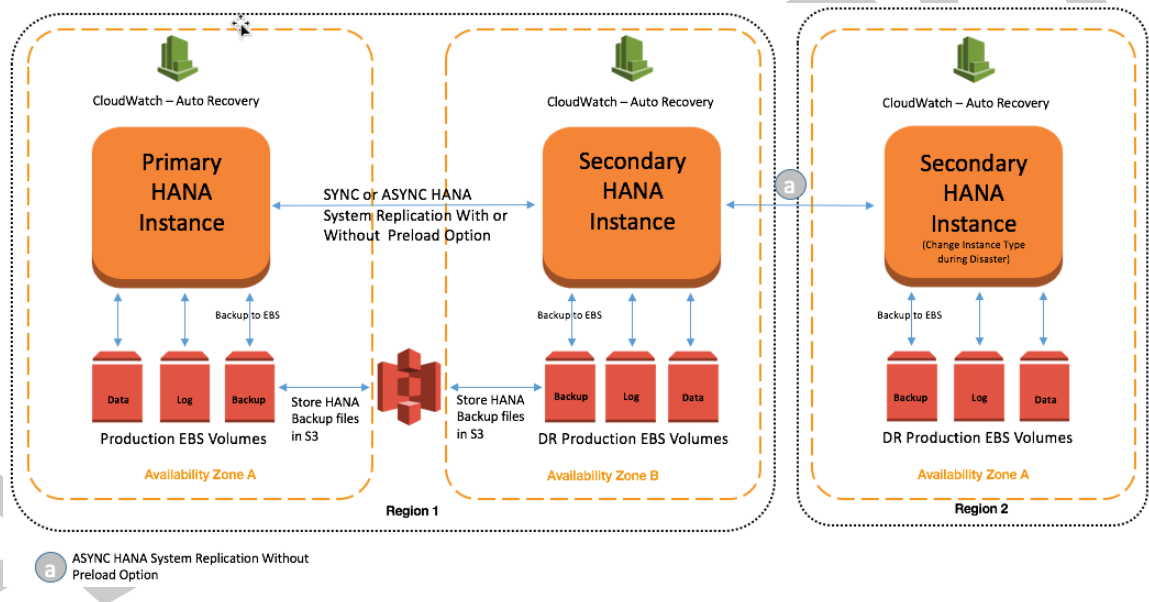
CloudWatch – Auto Recovery

Primary HANA Instance

SYNC or ASYNC HANA System Replication With or Without Preload Option

CloudWatch – Auto Recovery

Secondary HANA Instance

a

CloudWatch – Auto Recovery

Secondary HANA Instance
(Change Instance Type during Disaster)

Backup to EBS

Backup to EBS

Backup to EBS

Data

Log

Backup

Store HANA Backup files in S3

Store HANA Backup files in S3

Backup

Log

Data

Backup

Log

Data

Production EBS Volumes

DR Production EBS Volumes

DR Production EBS Volumes

Availability Zone A

Availability Zone B

Availability Zone A

Region 1

Region 2

a ASYNC HANA System Replication Without Preload Option